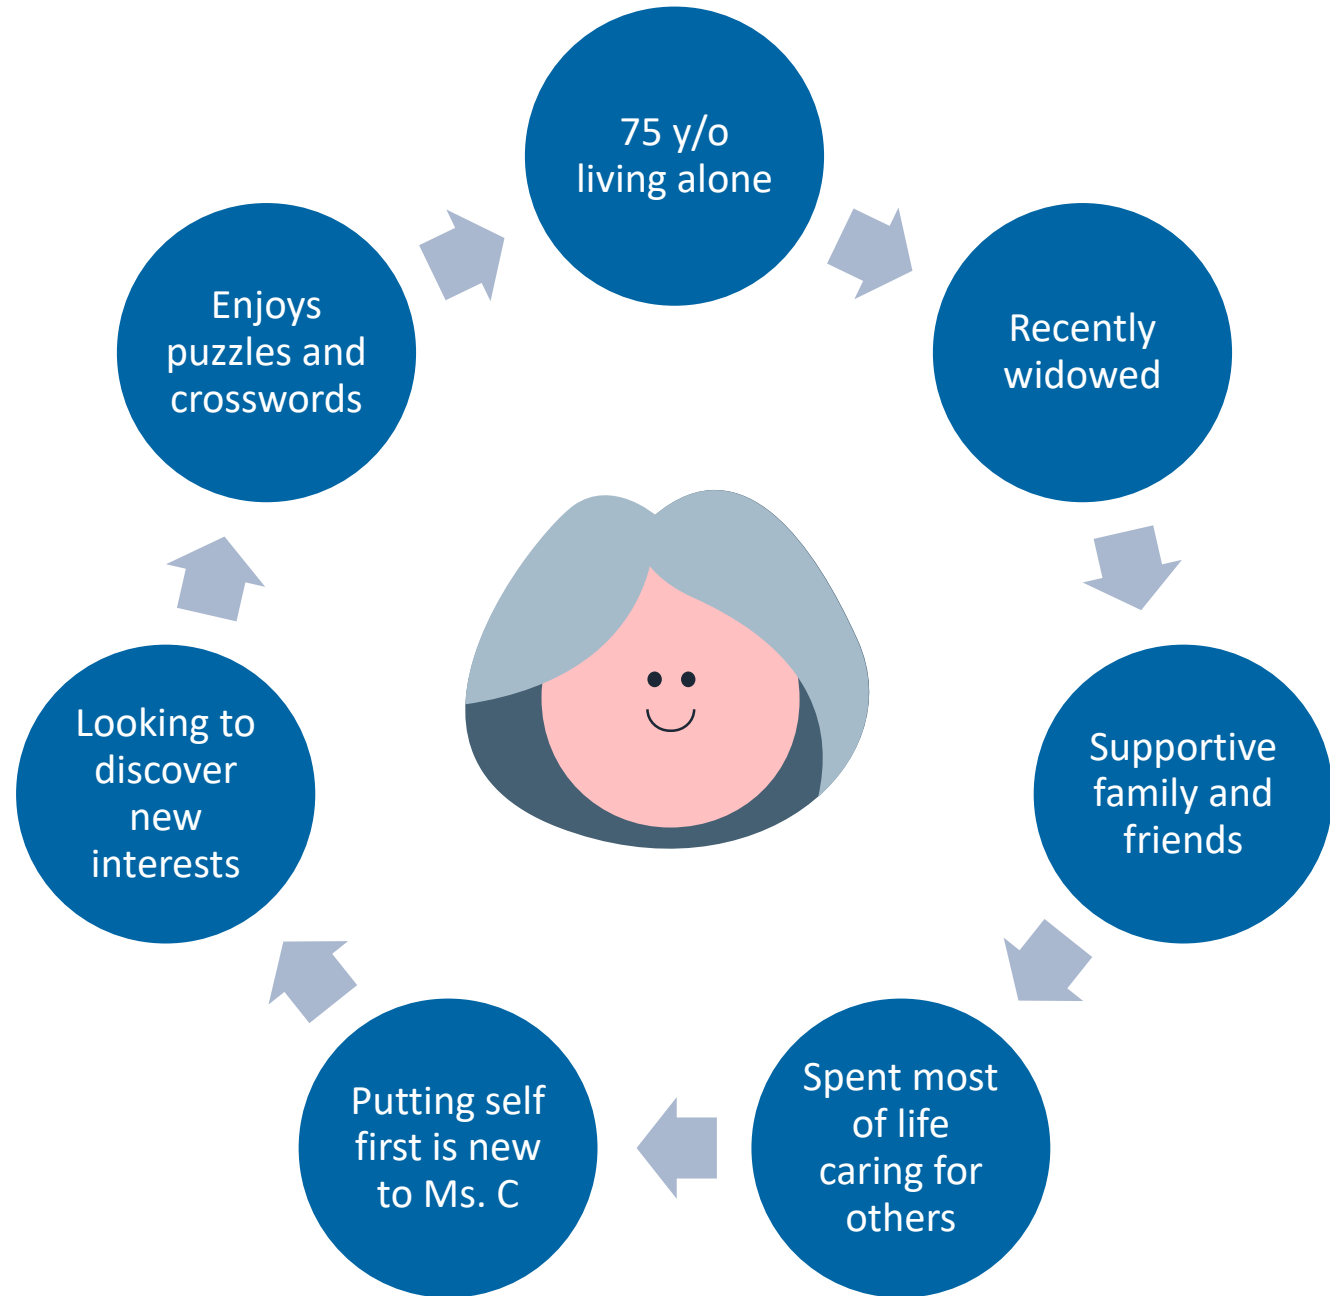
75 y/o living alone

Recently widowed

Supportive family and friends

Spent most of life caring for others

Putting self first is new to Ms. C

Looking to discover new interests

Enjoys puzzles and crosswords